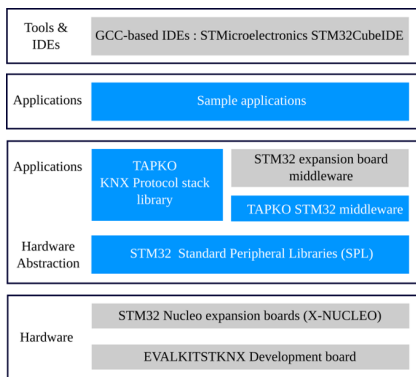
Tools & IDEs

GCC-based IDEs : STMicroelectronics STM32CubeIDE

Applications

Sample applications

Applications

TAPKO KNX Protocol stack library

STM32 expansion board middleware

TAPKO STM32 middleware

Hardware Abstraction

STM32 Standard Peripheral Libraries (SPL)

Hardware

STM32 Nucleo expansion boards (X-NUCLEO)

EVALKITSTKNX Development board